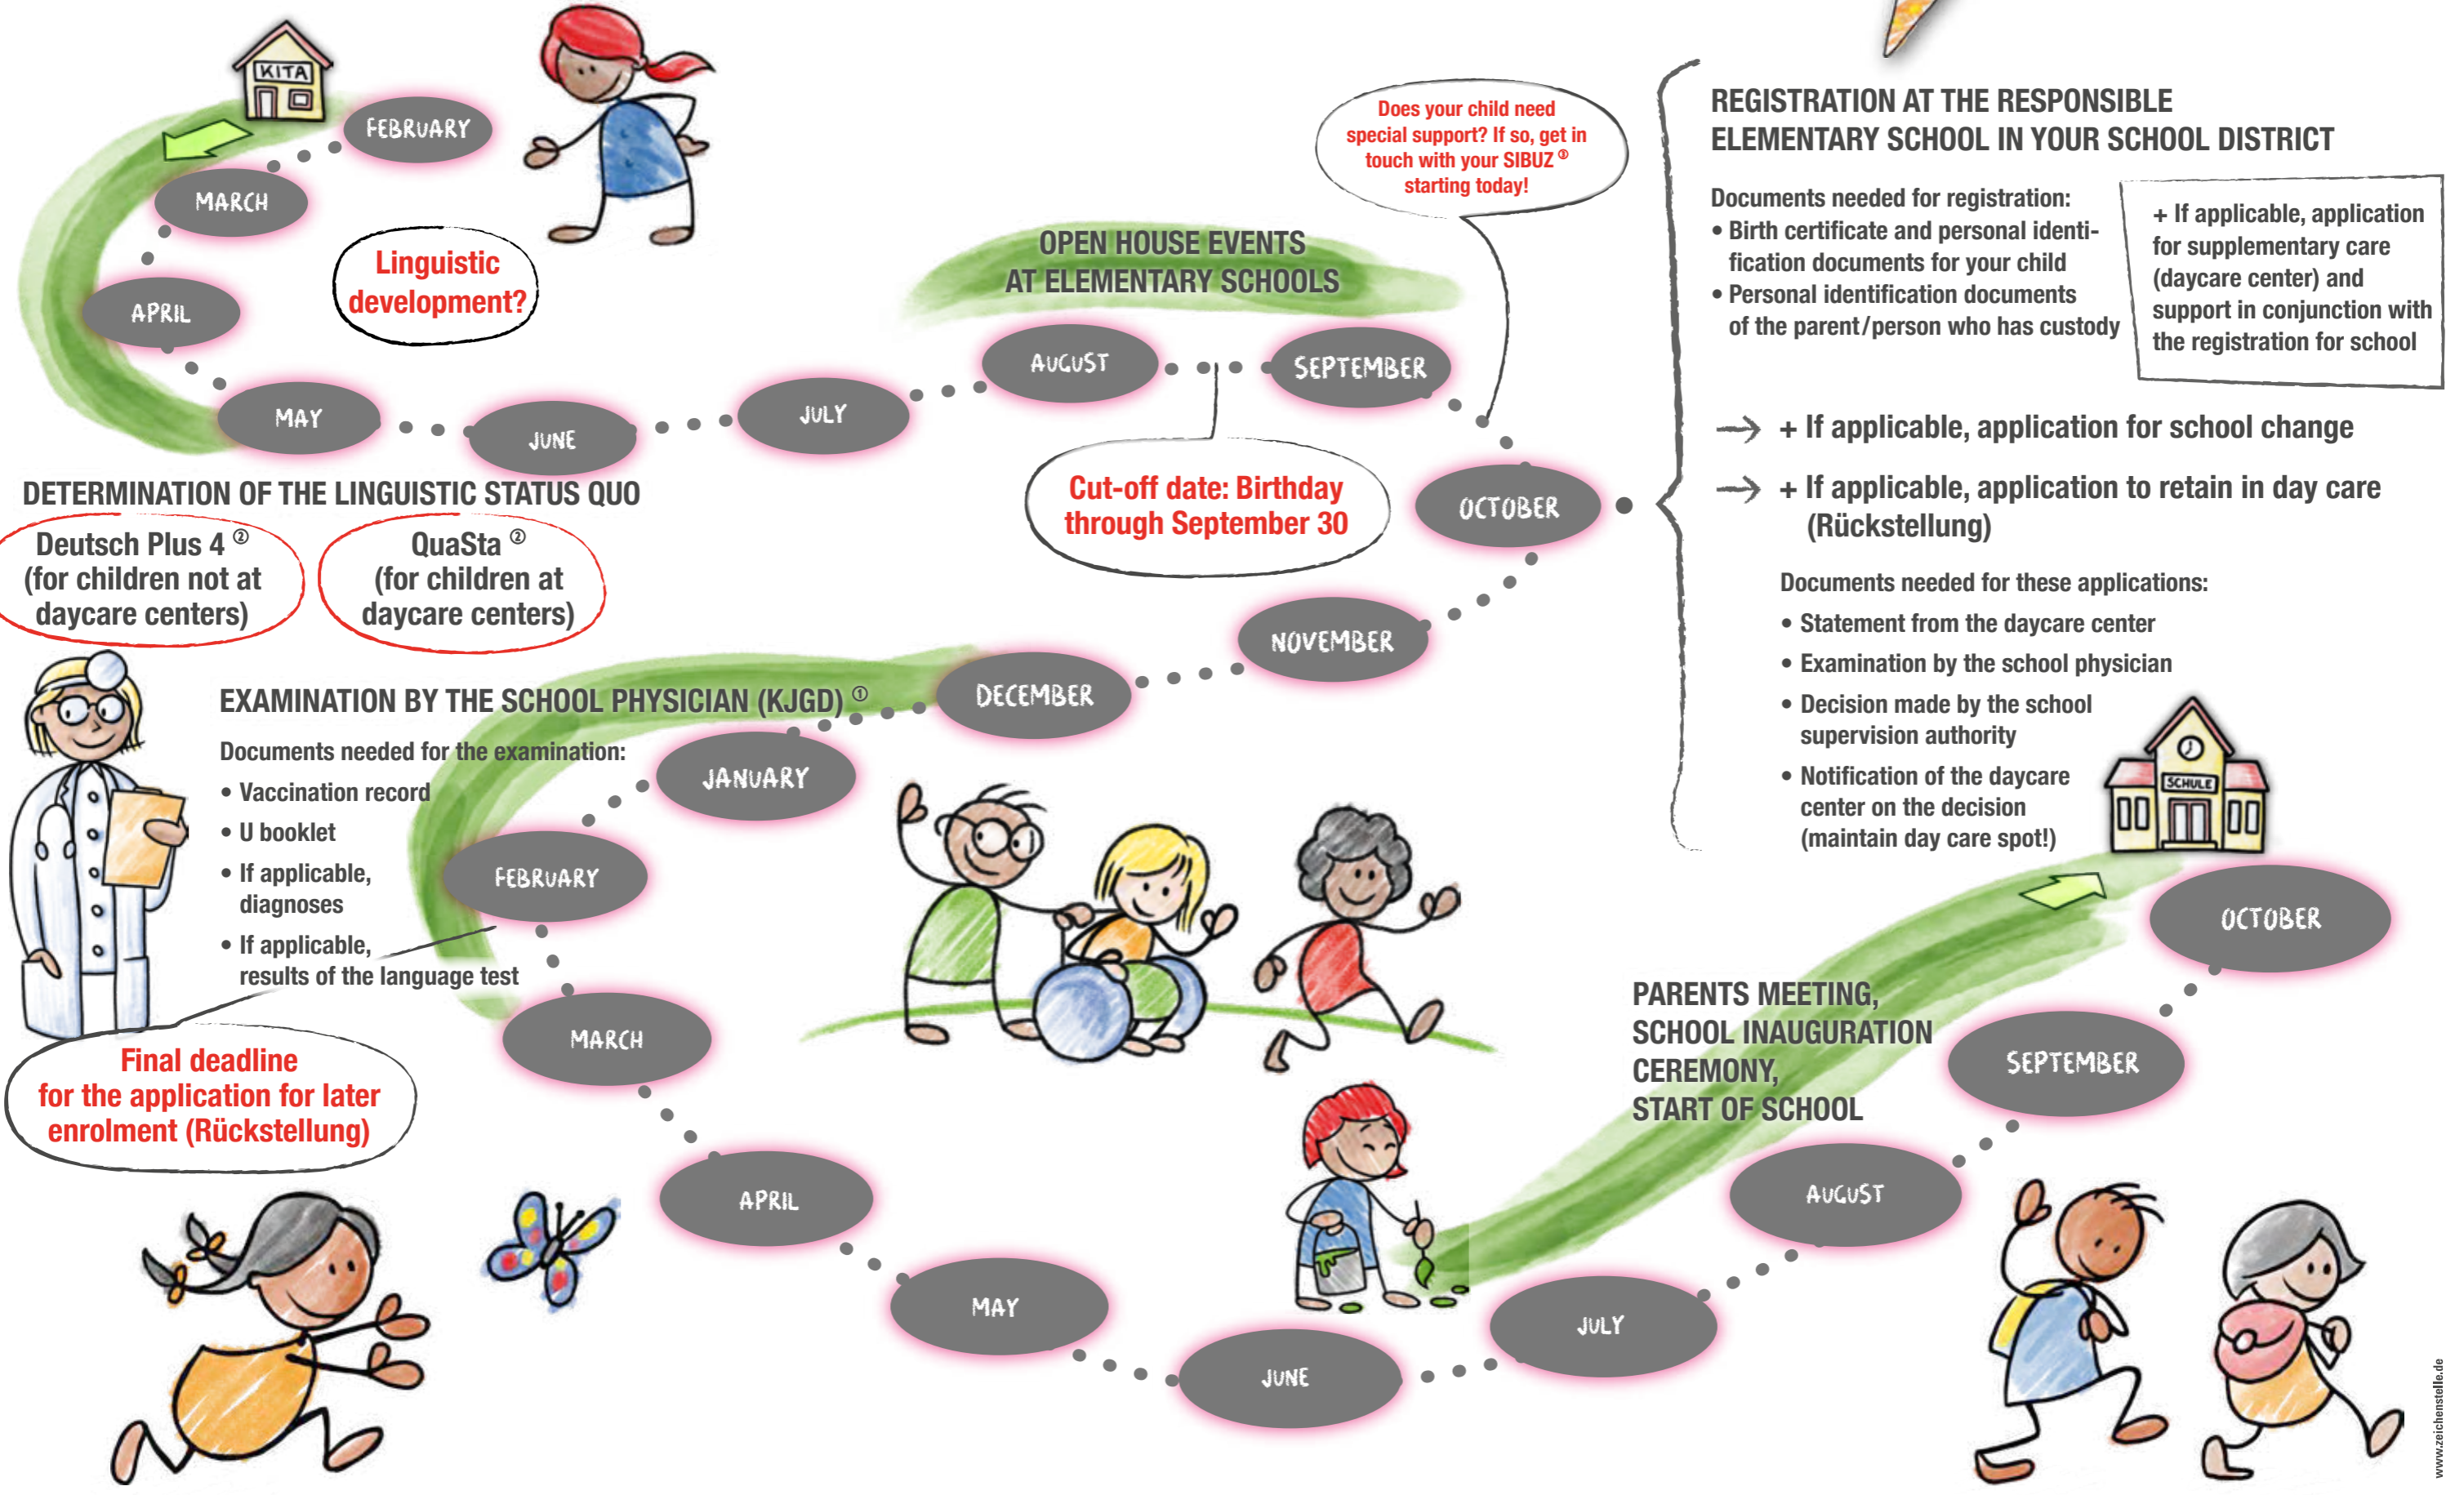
KITA

FEBRUARY

MARCH

APRIL

MAY

JUNE

JULY

AUGUST

SEPTEMBER

OCTOBER

Linguistic development?

OPEN HOUSE EVENTS AT ELEMENTARY SCHOOLS

Does your child need special support? If so, get in touch with your SIBUZ ® starting today!

Cut-off date: Birthday through September 30

DETERMINATION OF THE LINGUISTIC STATUS QUO

Deutsch Plus 4 ② (for children not at daycare centers)

QuaSta ② (for children at daycare centers)

REGISTRATION AT THE RESPONSIBLE ELEMENTARY SCHOOL IN YOUR SCHOOL DISTRICT

Documents needed for registration:
• Birth certificate and personal identification documents for your child
• Personal identification documents of the parent/person who has custody

+ If applicable, application for supplementary care (daycare center) and support in conjunction with the registration for school

+ If applicable, application for school change

+ If applicable, application to retain in day care (Rückstellung)

Documents needed for these applications:
• Statement from the daycare center
• Examination by the school physician
• Decision made by the school supervision authority
• Notification of the daycare center on the decision (maintain day care spot!)

SCHULE

NOVEMBER

DECEMBER

EXAMINATION BY THE SCHOOL PHYSICIAN (KJGD) ①

Documents needed for the examination:
• Vaccination record
• U booklet
• If applicable, diagnoses
• If applicable, results of the language test

JANUARY

FEBRUARY

MARCH

Final deadline for the application for later enrolment (Rückstellung)

APRIL

MAY

JUNE

JULY

AUGUST

SEPTEMBER

OCTOBER

PARENTS MEETING, SCHOOL INAUGURATION CEREMONY, START OF SCHOOL

www.zeichenstelle.de